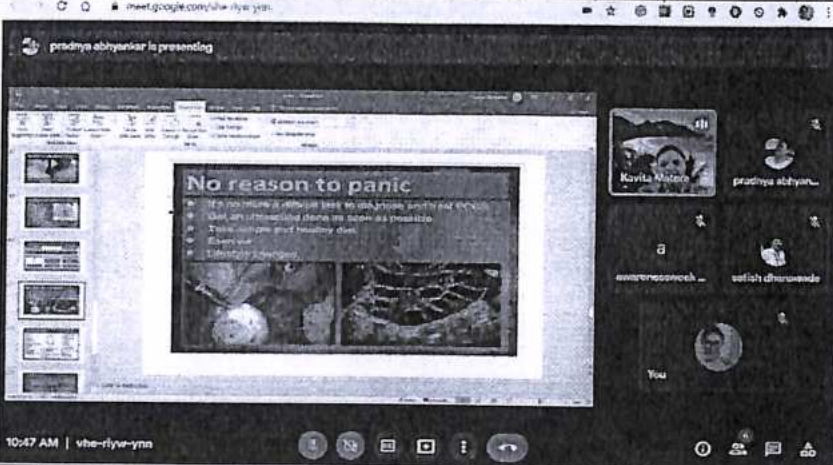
meet.google.com/vhe-riyw-ynn

pradnya abhyankar is presenting

No reason to panic
It's no more a difficult task to diagnose and treat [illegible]
Get an ultrasound done as soon as possible
Take simple and healthy diet
Exercise
Lifestyle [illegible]

Kavita Matere
pradnya abhyan...
a
awarenessweek ...
satish dharwade
You

10:47 AM | vhe-riyw-ynn